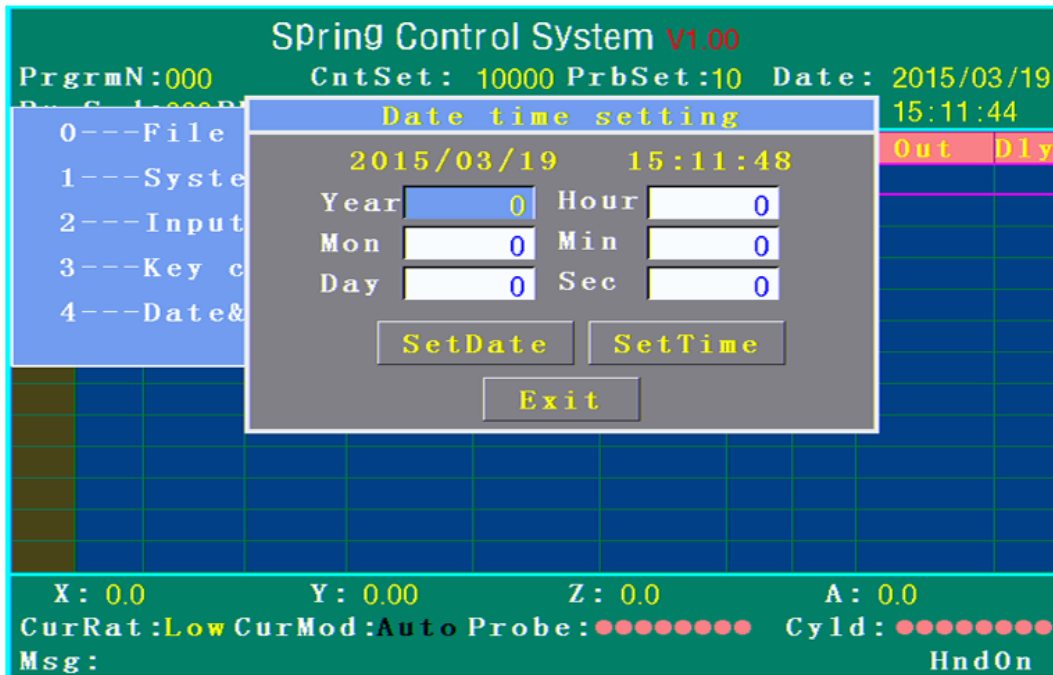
Spring Control System V1.00

PrgrmN:000 CntSet: 10000 PrbSet:10 Date: 2015/03/19

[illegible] 15:11:44

0---File
1---Syste
2---Input
3---Key c
4---Date&

Out Dly

Date time setting

2015/03/19 15:11:48

Year 0 Hour 0
Mon 0 Min 0
Day 0 Sec 0

SetDate SetTime

Exit

X: 0.0 Y: 0.00 Z: 0.0 A: 0.0

CurRat:Low CurMod:Auto Probe: Cyld:

Msg: HndOn